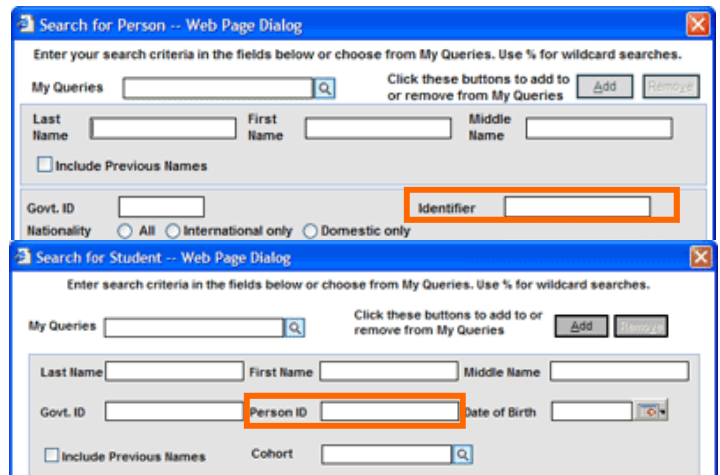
Search for Person -- Web Page Dialog

Enter your search criteria in the fields below or choose from My Queries. Use % for wildcard searches.

My Queries

Click these buttons to add to or remove from My Queries

Add

Remove

Last Name

First Name

Middle Name

Include Previous Names

Govt. ID

Identifier

Nationality

All

International only

Domestic only

Search for Student -- Web Page Dialog

Enter search criteria in the fields below or choose from My Queries. Use % for wildcard searches.

My Queries

Click these buttons to add to or remove from My Queries

Add

Remove

Last Name

First Name

Middle Name

Govt. ID

Person ID

Date of Birth

Include Previous Names

Cohort